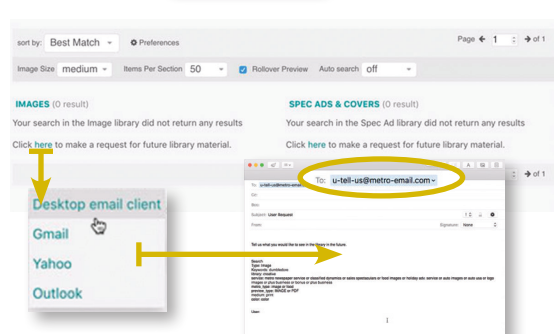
sort by: Best Match Preferences

Page 1 of 1

Image Size medium Items Per Section 50 Rollover Preview Auto search off

IMAGES (0 result)

Your search in the Image library did not return any results

Click here to make a request for future library material.

SPEC ADS & COVERS (0 result)

Your search in the Spec Ad library did not return any results

Click here to make a request for future library material.

of 1

Desktop email client

Gmail

Yahoo

Outlook

To: u-tell-us@metro-email.com

To: u-tell-us@metro-email.com

Cc:

Bcc:

Subject: User Request

From:

Signature: None

Tell us what you would like to see in the library in the future

Search:
Type: Image
Keywords: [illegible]
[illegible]

User: